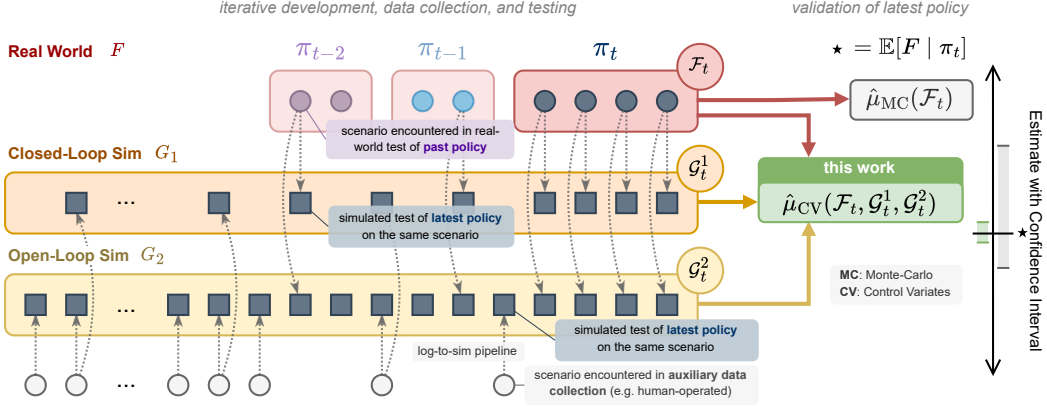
iterative development, data collection, and testing

validation of latest policy

Real World $F$

$\pi_{t-2}$

$\pi_{t-1}$

$\pi_t$

$\mathcal{F}_t$

$\star = \mathbb{E}[F \mid \pi_t]$

$\hat{\mu}_{\text{MC}}(\mathcal{F}_t)$

scenario encountered in real-world test of past policy

Closed-Loop Sim $G_1$

$\mathcal{G}_t^1$

this work

$\hat{\mu}_{\text{CV}}(\mathcal{F}_t, \mathcal{G}_t^1, \mathcal{G}_t^2)$

...

simulated test of latest policy on the same scenario

Open-Loop Sim $G_2$

$\mathcal{G}_t^2$

MC: Monte-Carlo
CV: Control Variates

...

simulated test of latest policy on the same scenario

log-to-sim pipeline

...

scenario encountered in auxiliary data collection (e.g. human-operated)

Estimate with Confidence Interval

$\star$